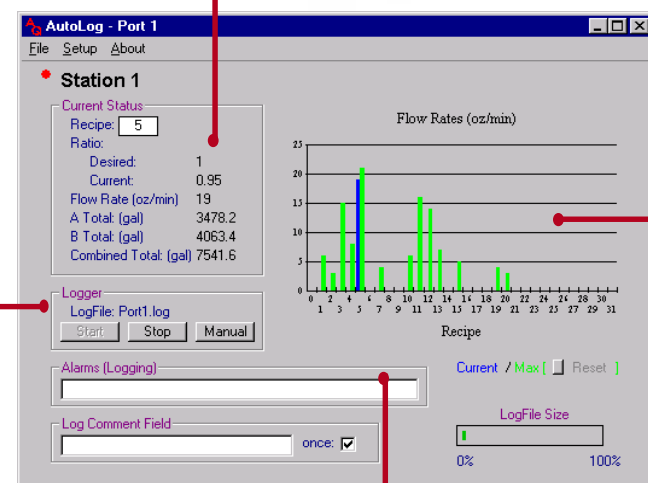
AutoLog - Port 1

File Setup About

Station 1

Current Status

Recipe: 5

Ratio:

Desired: 1

Current: 0.95

Flow Rate (oz/min) 19

A Total: (gal) 3478.2

B Total: (gal) 4063.4

Combined Total: (gal) 7541.6

Logger

LogFile: Port1.log

Start Stop Manual

Alarms (Logging)

Log Comment Field

once: ☑

Flow Rates (oz/min)

25
20
15
10
5
0

0 2 4 6 8 10 12 14 16 18 20 22 24 26 28 30
1 3 5 7 9 11 13 15 17 19 21 23 25 27 29 31

Recipe

Current / Max [ ] Reset [ ]

LogFile Size

0% 100%